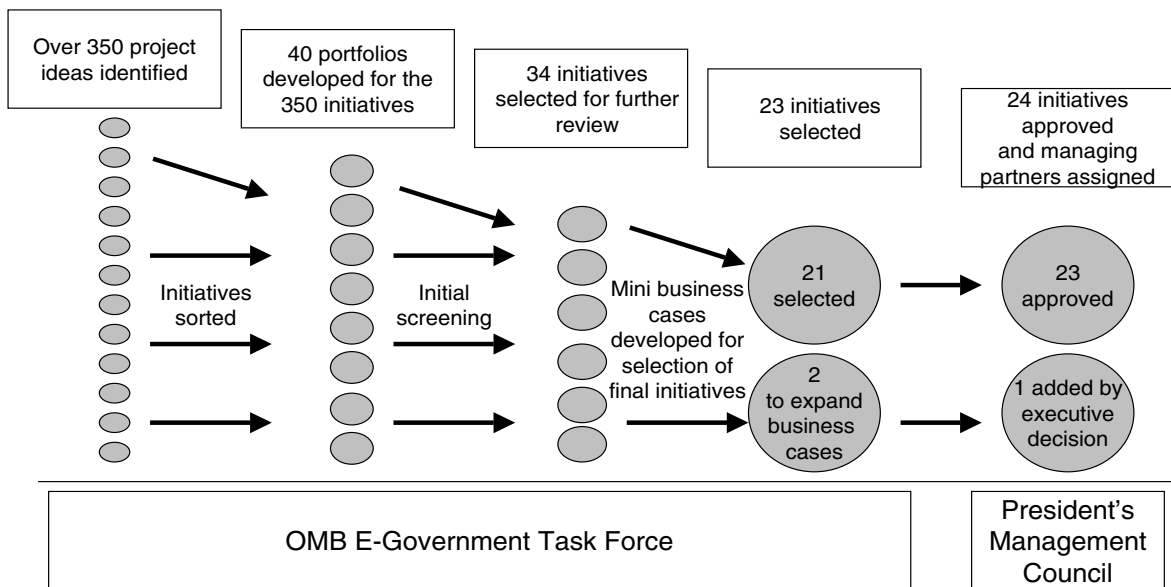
Over 350 project ideas identified

40 portfolios developed for the 350 initiatives

34 initiatives selected for further review

23 initiatives selected

24 initiatives approved and managing partners assigned

Initiatives sorted

Initial screening

Mini business cases developed for selection of final initiatives

21 selected

2 to expand business cases

23 approved

1 added by executive decision

OMB E-Government Task Force

President's Management Council